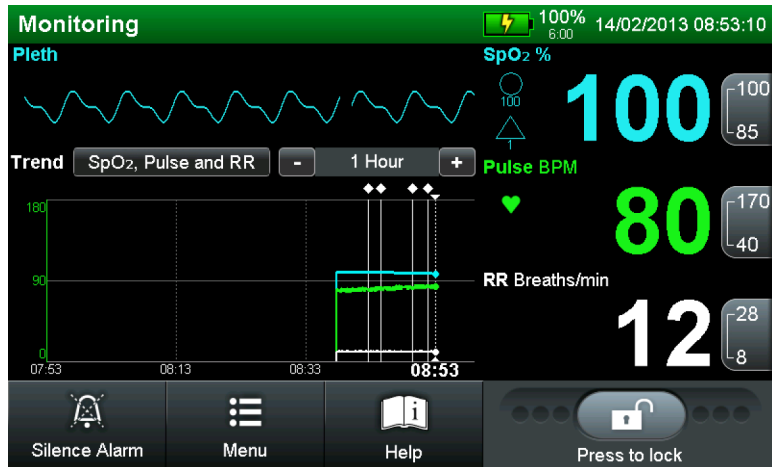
Monitoring

100%
6:00

14/02/2013 08:53:10

Pleth

SpO₂ %

100

1

100

100

85

Trend

SpO₂, Pulse and RR

-

1 Hour

+

Pulse BPM

80

170

40

180

90

0

07:53

08:13

08:33

08:53

RR Breaths/min

12

28

8

Silence Alarm

Menu

Help

Press to lock